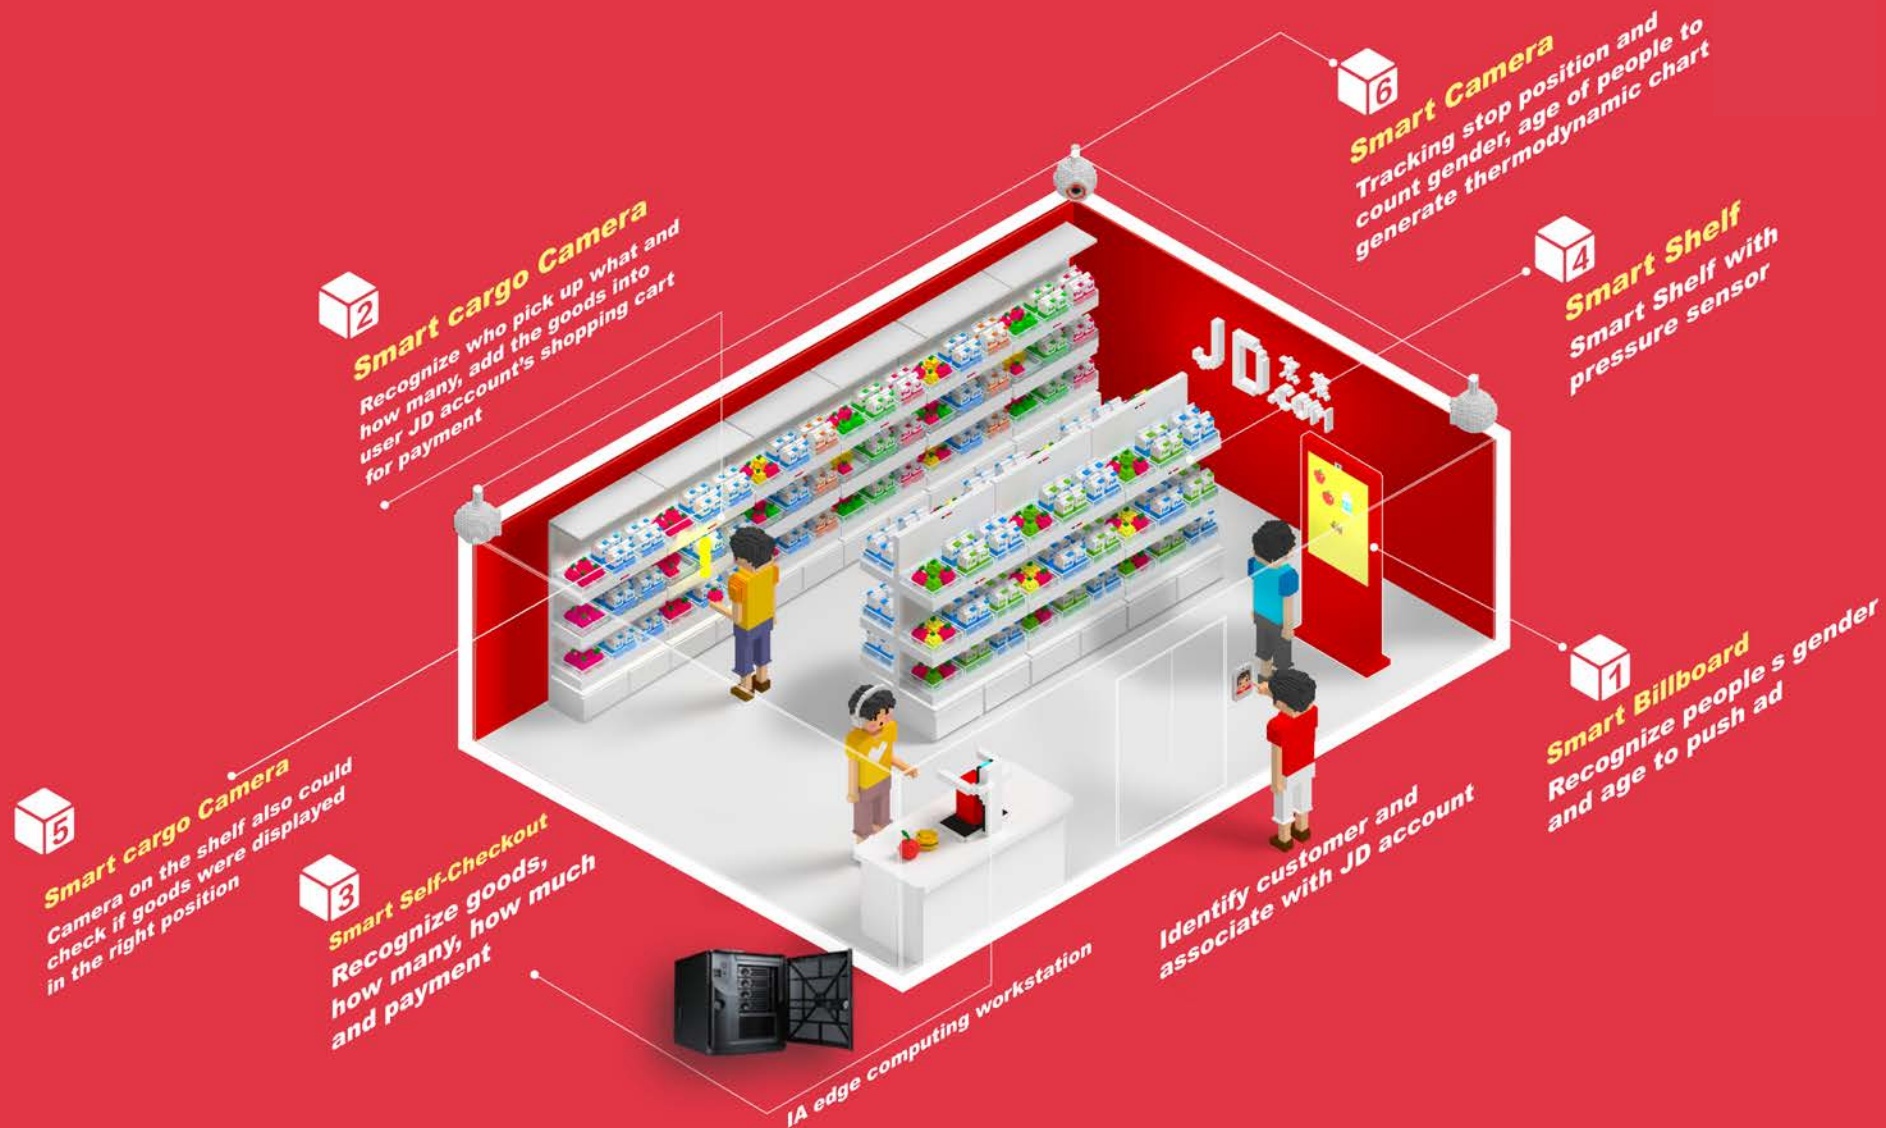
6
Smart Camera
Tracking stop position and count gender, age of people to generate thermodynamic chart

2
Smart cargo Camera
Recognize who pick up what and how many, add the goods into user JD account's shopping cart for payment

4
Smart Shelf
Smart Shelf with pressure sensor

JD.COM

1
Smart Billboard
Recognize people s gender and age to push ad

5
Smart cargo Camera
Camera on the shelf also could check if goods were displayed in the right position

3
Smart Self-Checkout
Recognize goods, how many, how much and payment

Identify customer and associate with JD account

IA edge computing workstation